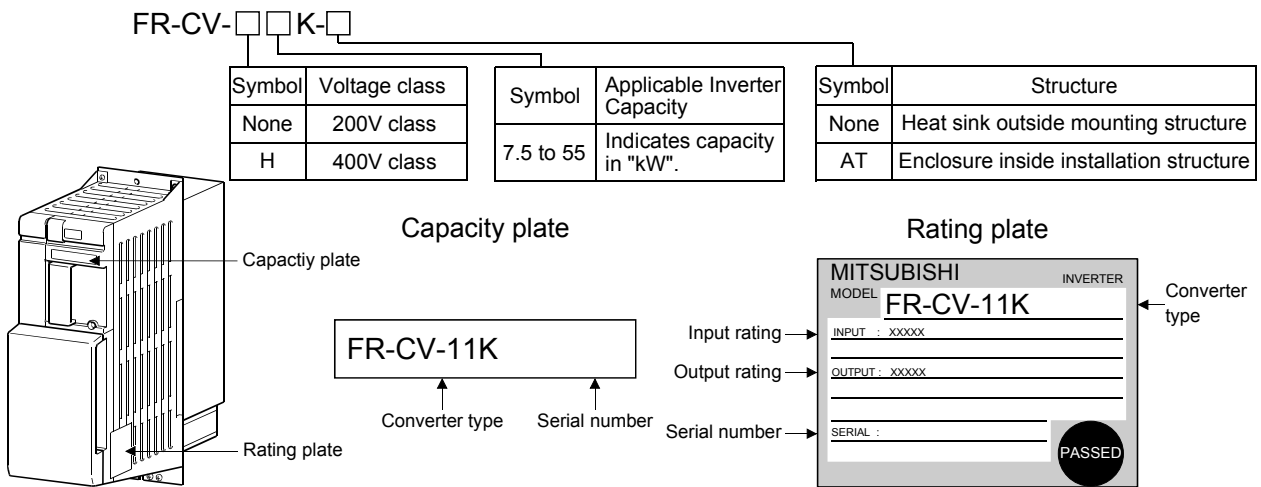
FR-CV-□□K-□

| Symbol | Voltage class |
|---|---|
| None | 200V class |
| H | 400V class |

| Symbol | Applicable Inverter Capacity |
|---|---|
| 7.5 to 55 | Indicates capacity in "kW". |

| Symbol | Structure |
|---|---|
| None | Heat sink outside mounting structure |
| AT | Enclosure inside installation structure |

Capactiy plate

Rating plate

Capacity plate

FR-CV-11K

Converter type

Serial number

Rating plate

MITSUBISHI

INVERTER

MODEL FR-CV-11K

Converter type

Input rating

INPUT : XXXXX

Output rating

OUTPUT : XXXXX

Serial number

SERIAL :

PASSED